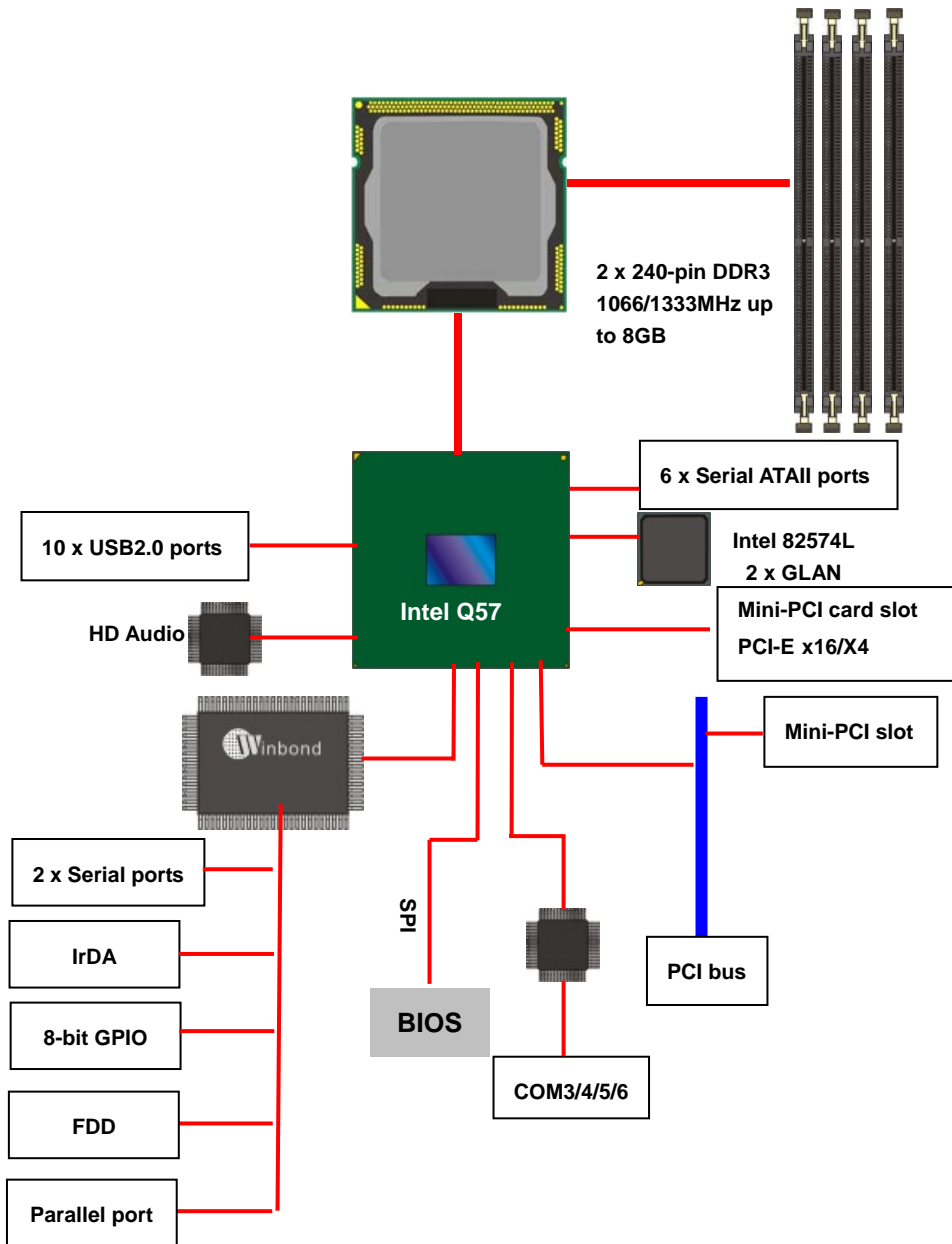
2 x 240-pin DDR3 1066/1333MHz up to 8GB

6 x Serial ATAII ports

10 x USB2.0 ports

Intel 82574L
2 x GLAN

Intel Q57

HD Audio

Mini-PCI card slot
PCI-E x16/X4

Winbond

Mini-PCI slot

2 x Serial ports

SPI

IrDA

PCI bus

8-bit GPIO

BIOS

COM3/4/5/6

FDD

Parallel port